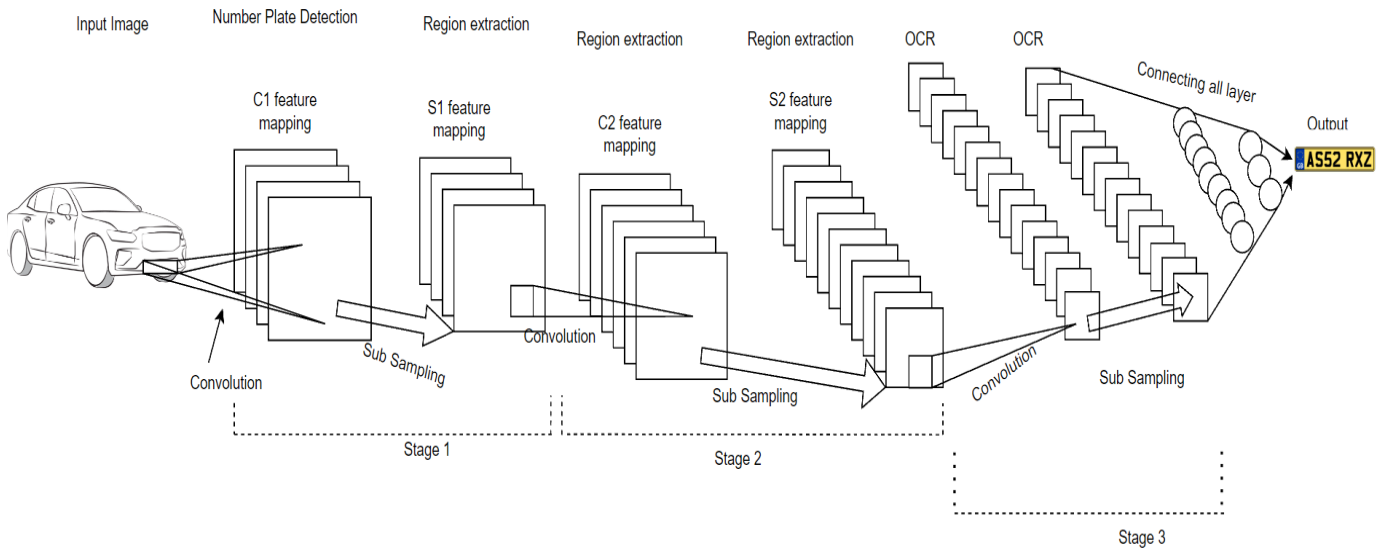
Input Image

Number Plate Detection

Region extraction

Region extraction

Region extraction

OCR

OCR

Connecting all layer

Output

C1 feature mapping

S1 feature mapping

C2 feature mapping

S2 feature mapping

AS52 RXZ

Convolution

Sub Sampling

Convolution

Sub Sampling

Convolution

Sub Sampling

Stage 1

Stage 2

Stage 3